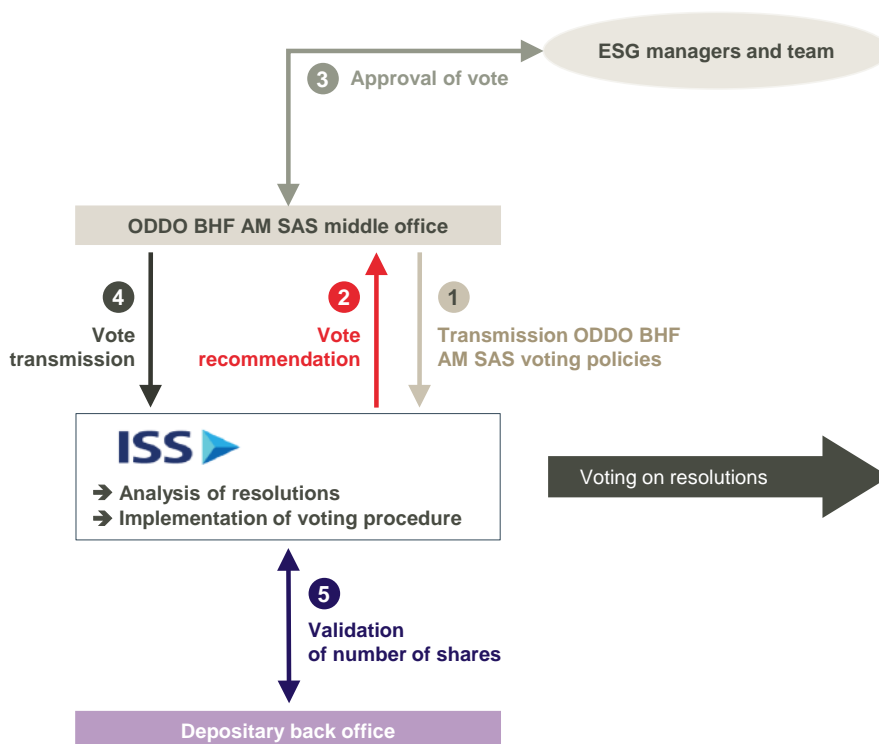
ESG managers and team

3 Approval of vote

ODDO BHF AM SAS middle office

4 Vote transmission

2 Vote recommendation

1 Transmission ODDO BHF AM SAS voting policies

ISS

➔ Analysis of resolutions
➔ Implementation of voting procedure

Voting on resolutions

5 Validation of number of shares

Depositary back office